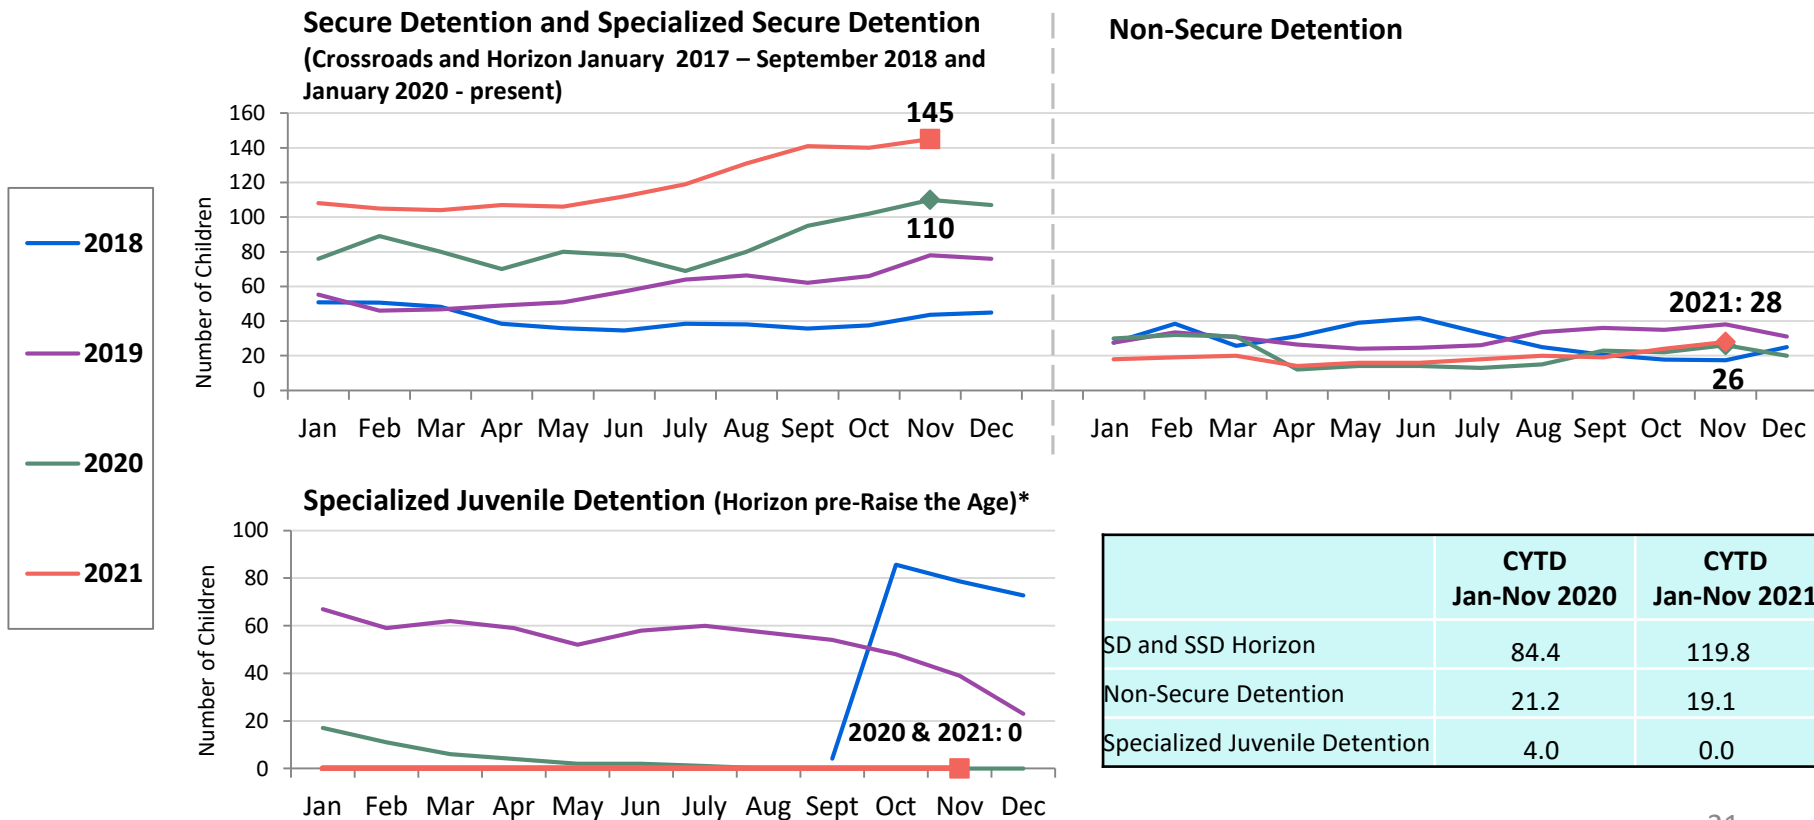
Secure Detention and Specialized Secure Detention
(Crossroads and Horizon January 2017 – September 2018 and January 2020 - present)

160
140
120
100
80
60
40
20
0
Number of Children
145
110
Jan Feb Mar Apr May Jun July Aug Sept Oct Nov Dec

Non-Secure Detention

2021: 28
26
Jan Feb Mar Apr May Jun July Aug Sept Oct Nov Dec

2018
2019
2020
2021

Specialized Juvenile Detention (Horizon pre-Raise the Age)*

100
80
60
40
20
0
Number of Children
2020 & 2021: 0
Jan Feb Mar Apr May Jun July Aug Sept Oct Nov Dec

| | CYTD Jan-Nov 2020 | CYTD Jan-Nov 2021 |
|---|---|---|
| SD and SSD Horizon | 84.4 | 119.8 |
| Non-Secure Detention | 21.2 | 19.1 |
| Specialized Juvenile Detention | 4.0 | 0.0 |

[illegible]